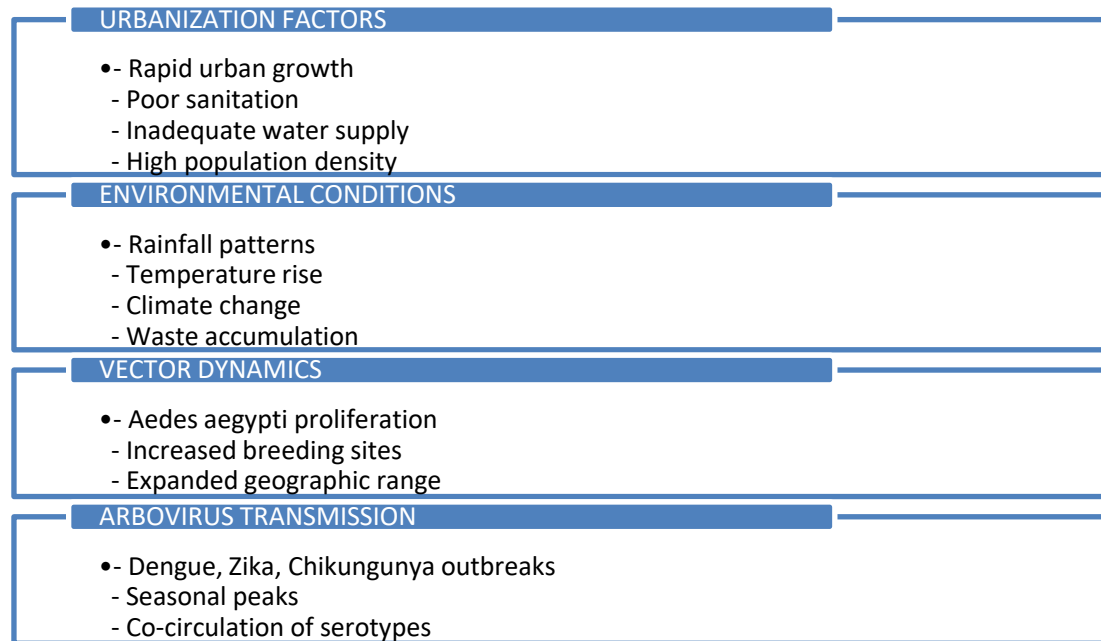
URBANIZATION FACTORS

•- Rapid urban growth
- Poor sanitation
- Inadequate water supply
- High population density

ENVIRONMENTAL CONDITIONS

•- Rainfall patterns
- Temperature rise
- Climate change
- Waste accumulation

VECTOR DYNAMICS

•- Aedes aegypti proliferation
- Increased breeding sites
- Expanded geographic range

ARBOVIRUS TRANSMISSION

•- Dengue, Zika, Chikungunya outbreaks
- Seasonal peaks
- Co-circulation of serotypes